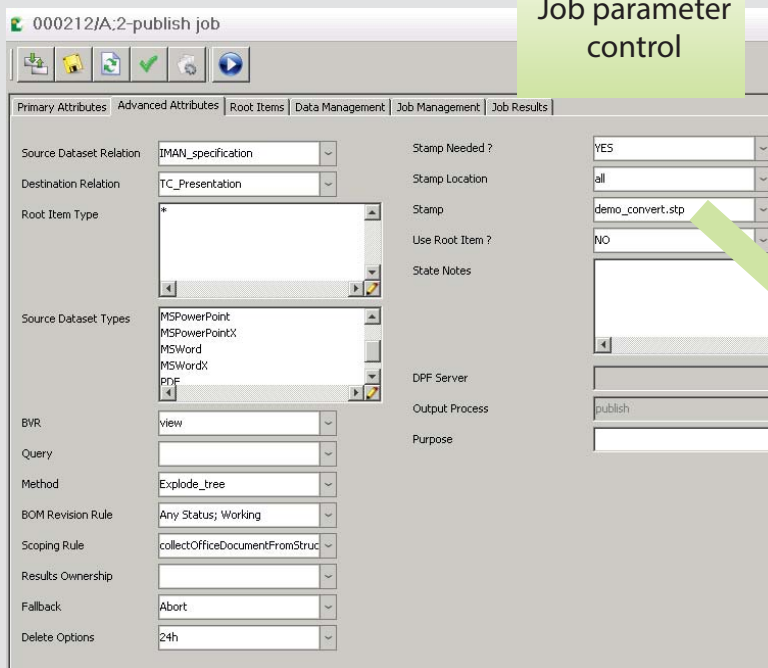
000212/A;2-publish job

Job parameter control

Primary Attributes | Advanced Attributes | Root Items | Data Management | Job Management | Job Results

Source Dataset Relation IMAN_specification
Destination Relation TC_Presentation
Root Item Type *
Source Dataset Types MSPowerPoint MSPowerPointX MSWord MSWordX PDF
BVR view
Query
Method Explode_tree
BOM Revision Rule Any Status; Working
Scoping Rule collectOfficeDocumentFromStruc
Results Ownership
Fallback Abort
Delete Options 24h

Stamp Needed ? YES
Stamp Location all
Stamp demo_convert.stp
Use Root Item ? NO
State Notes
DPF Server
Output Process publish
Purpose